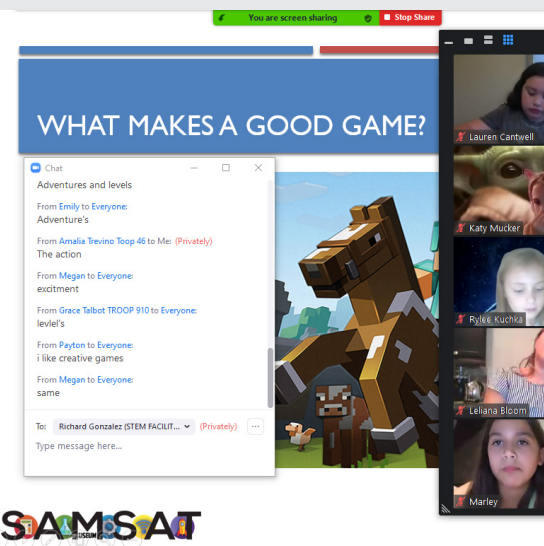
You are screen sharing
Stop Share

WHAT MAKES A GOOD GAME?

Chat

Adventures and levels

From Emily to Everyone:
Adventure's

From Amalia Trevino Toop 46 to Me: (Privately)
The action

From Megan to Everyone:
excitment

From Grace Talbot TROOP 910 to Everyone:
levlel's

From Payton to Everyone:
i like creative games

From Megan to Everyone:
same

To: Richard Gonzalez (STEM FACILIT... (Privately)
Type message here...

Lauren Cantwell
Katy Mucker
Rylee Kuchka
Leliana Bloom
Marley

SAMSAT